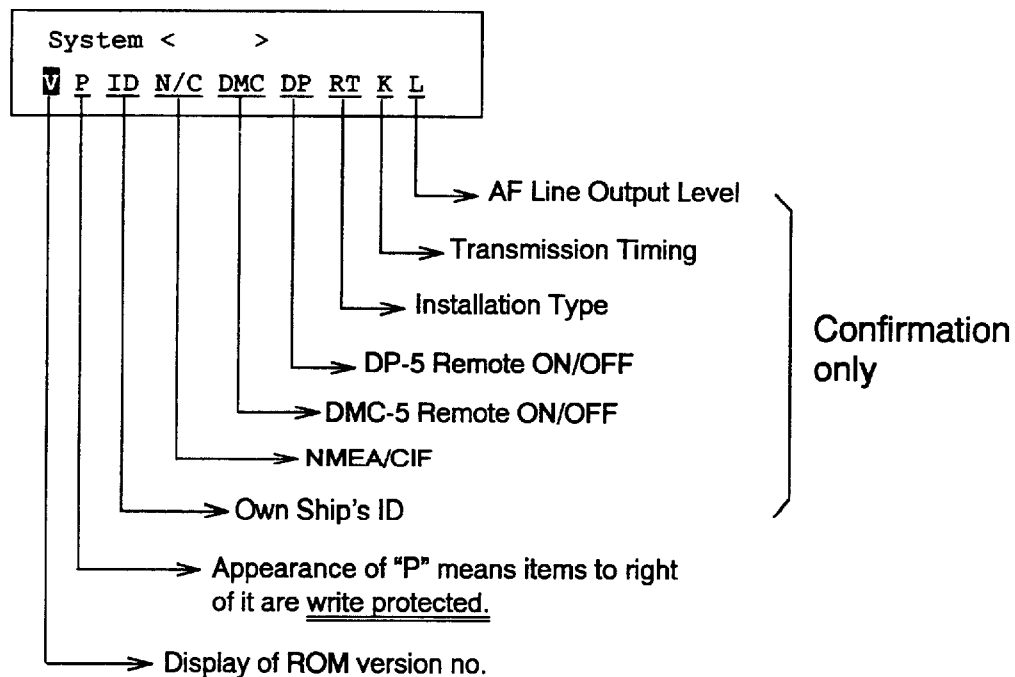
System <      >
V P ID N/C DMC DP RT K L

AF Line Output Level
Transmission Timing
Installation Type
DP-5 Remote ON/OFF
DMC-5 Remote ON/OFF
NMEA/CIF
Own Ship's ID

Confirmation only

Appearance of "P" means items to right of it are write protected.
Display of ROM version no.